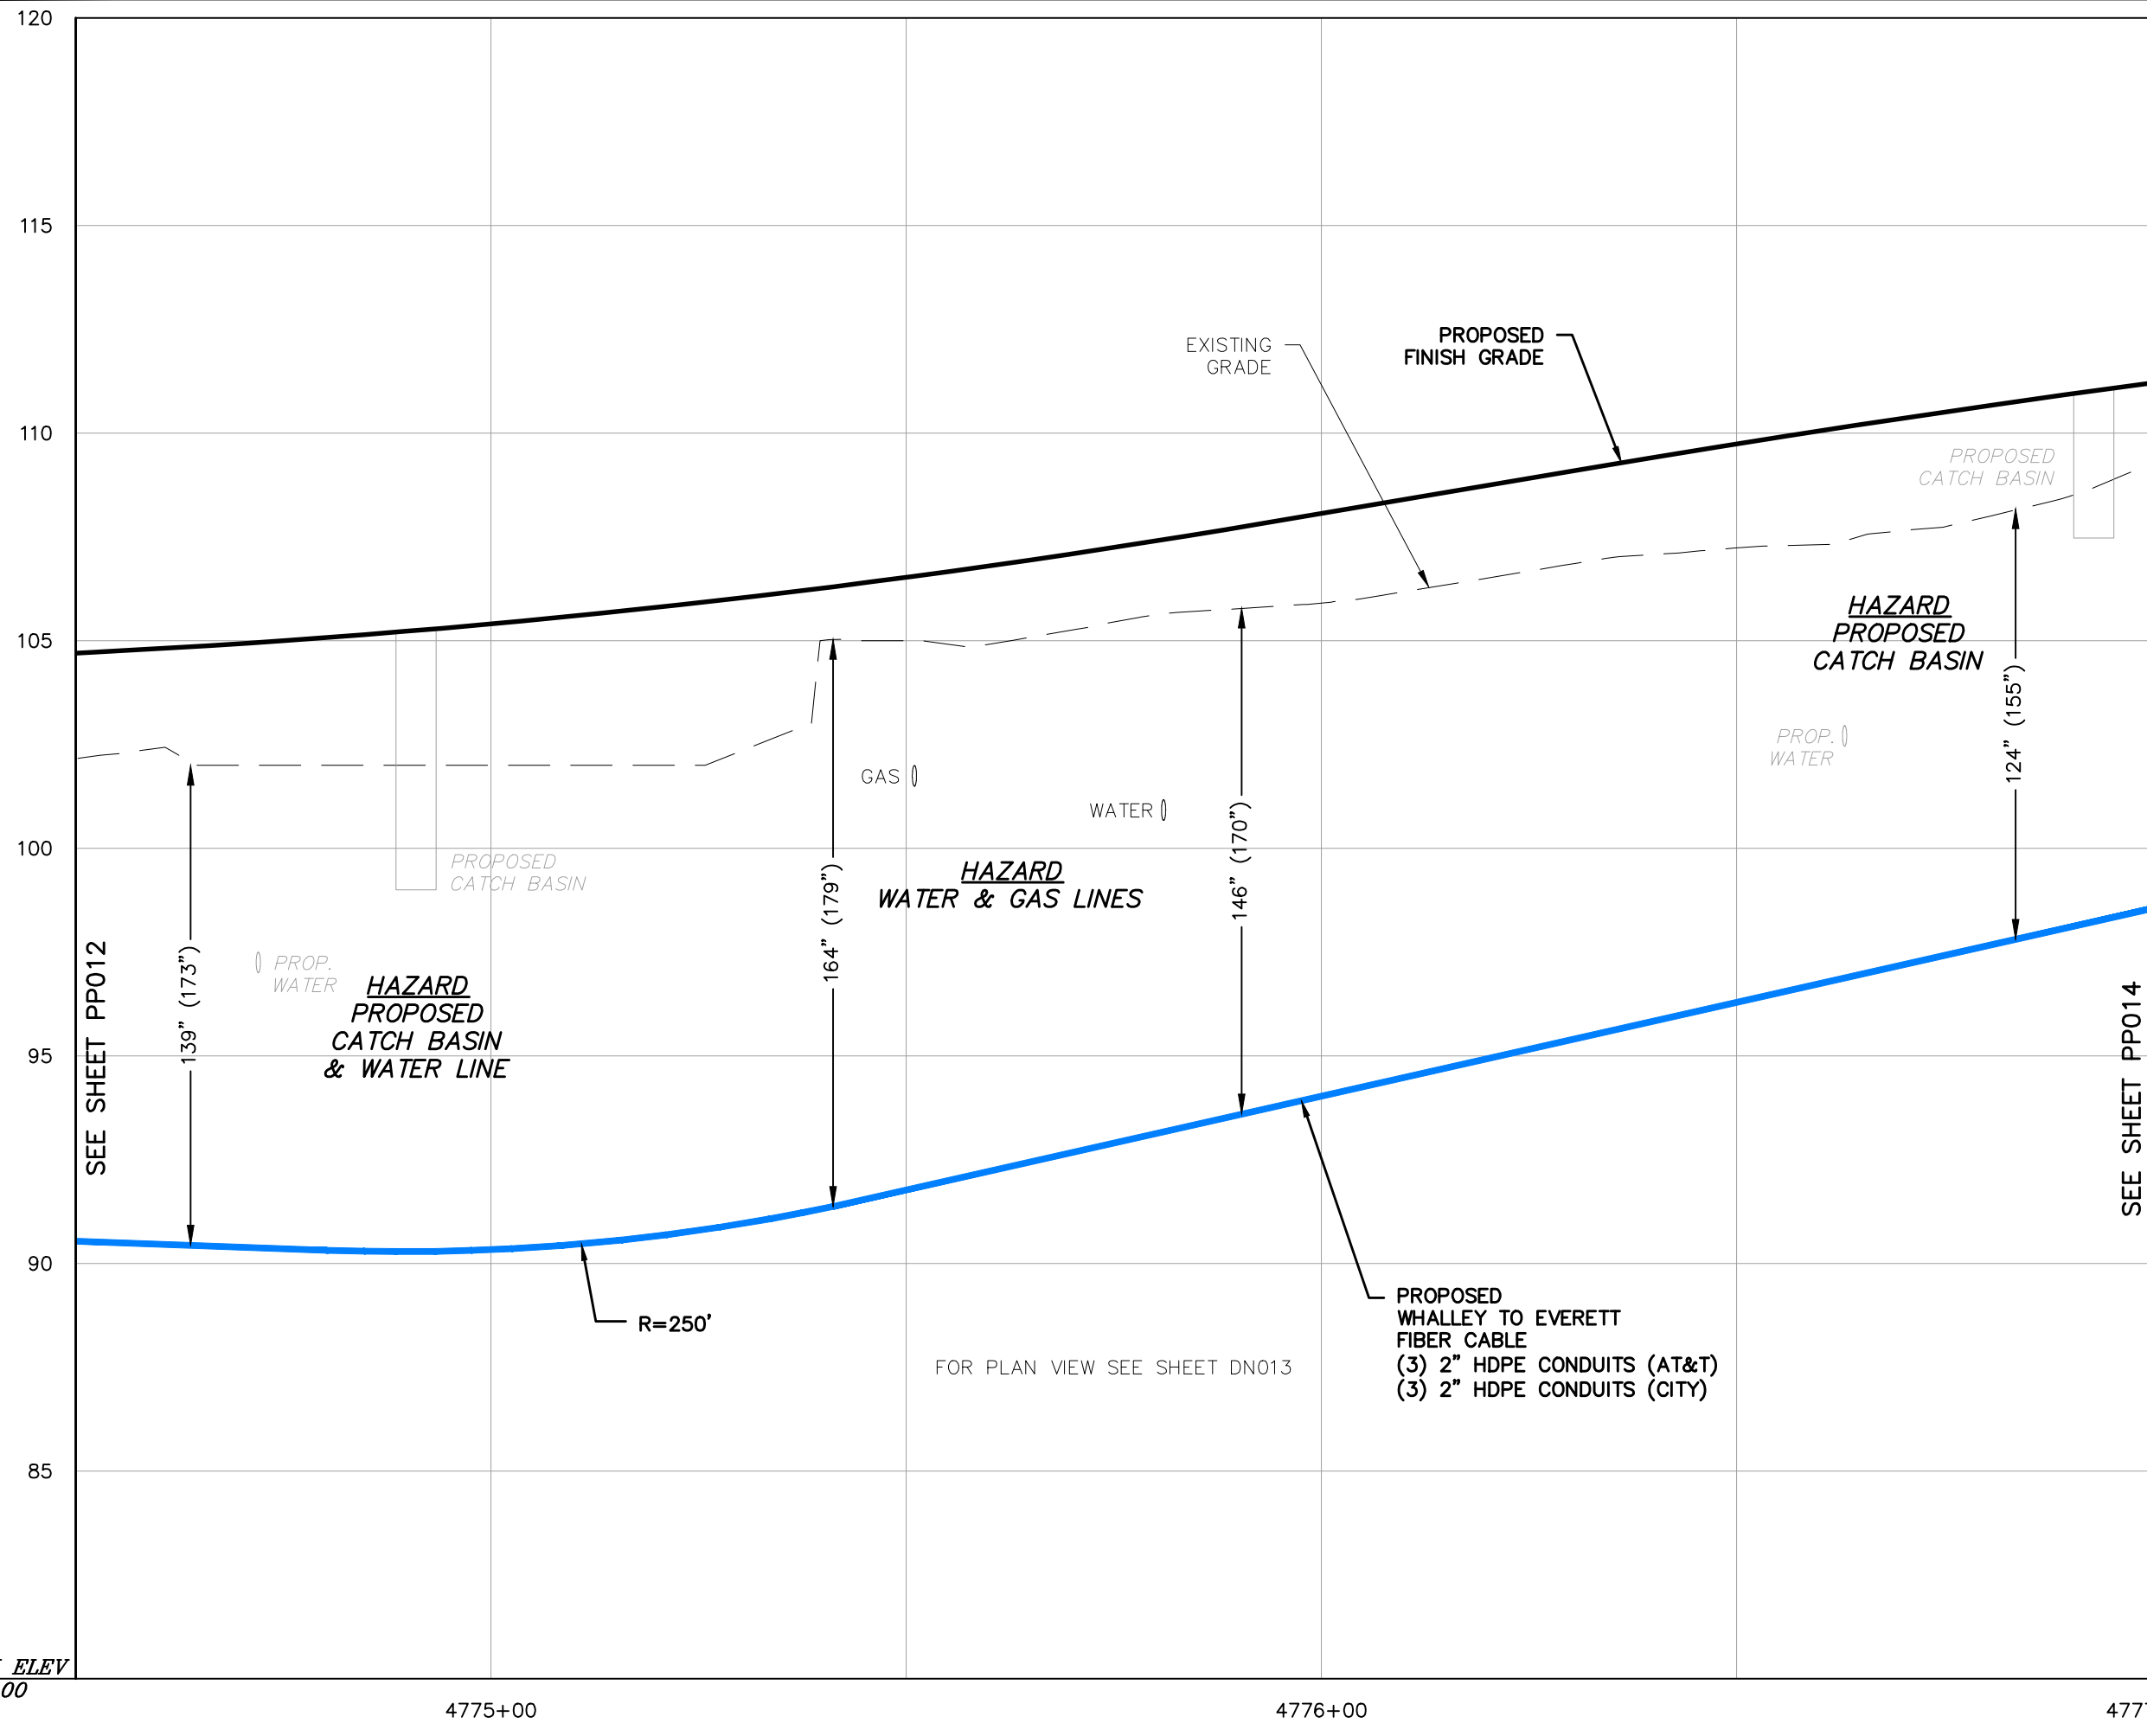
120

115

110

105

100

95

90

85

EXISTING GRADE

PROPOSED FINISH GRADE

PROPOSED CATCH BASIN

HAZARD
PROPOSED
CATCH BASIN

PROP. WATER

124" (155")

GAS

WATER

146" (170")

164" (179")

HAZARD
WATER & GAS LINES

PROPOSED CATCH BASIN

PROP. WATER

HAZARD
PROPOSED
CATCH BASIN
& WATER LINE

139" (173")

SEE SHEET PP012

SEE SHEET PP014

R=250'

FOR PLAN VIEW SEE SHEET DN013

PROPOSED
WHALLEY TO EVERETT
FIBER CABLE
(3) 2" HDPE CONDUITS (AT&T)
(3) 2" HDPE CONDUITS (CITY)

ELEV
00

4775+00

4776+00

477